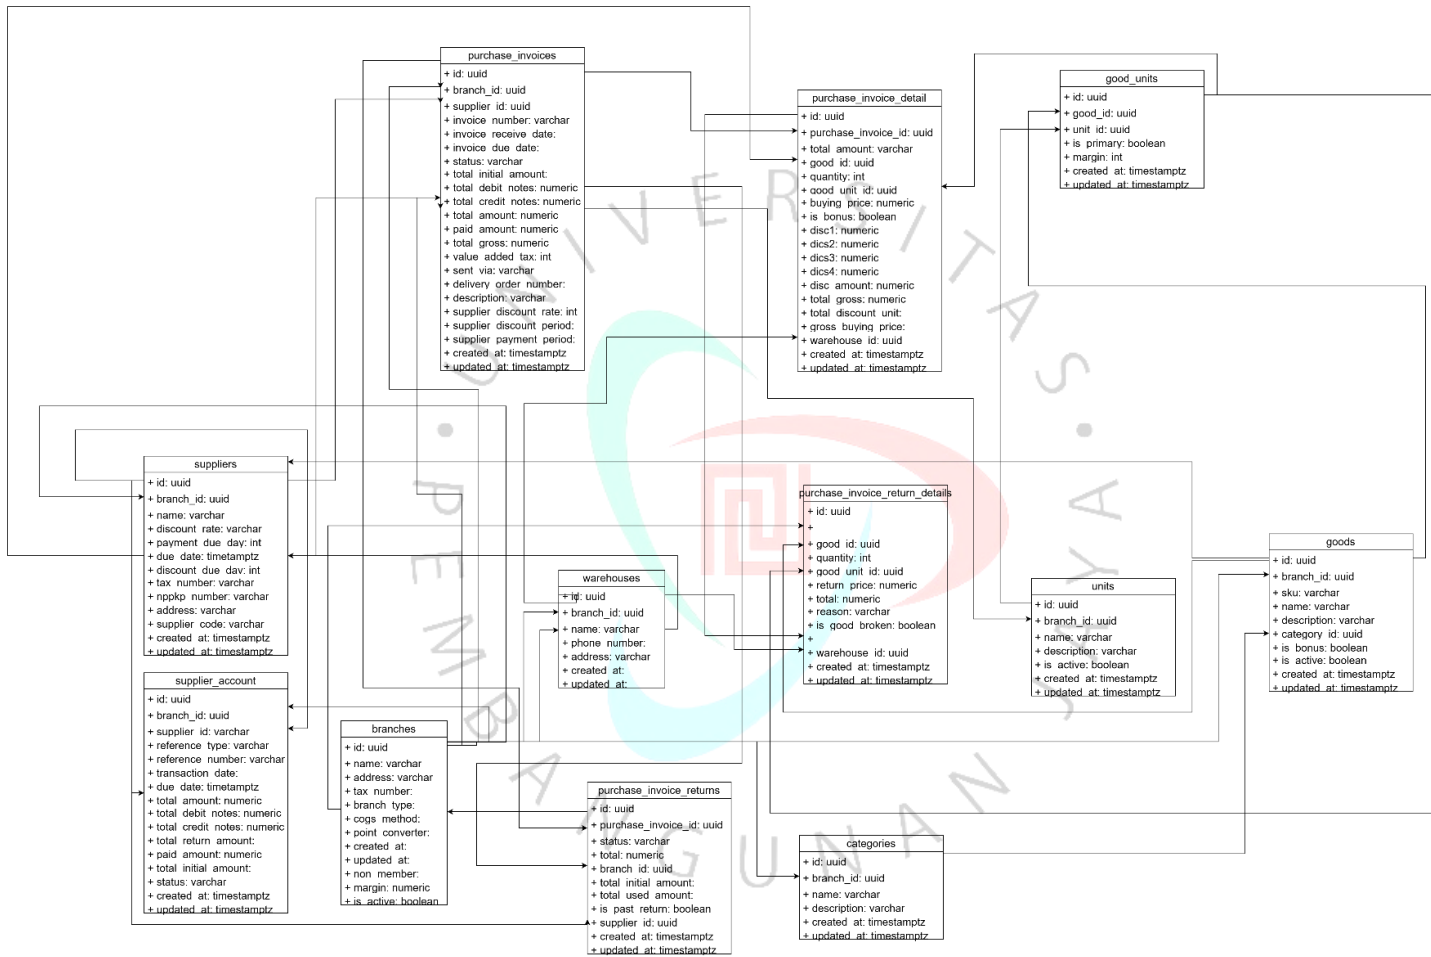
purchase_invoices
+ id: uuid
+ branch_id: uuid
+ supplier id: uuid
+ invoice number: varchar
+ invoice receive date:
+ invoice due date:
+ status: varchar
+ total initial amount:
+ total debit notes: numeric
+ total credit notes: numeric
+ total amount: numeric
+ paid amount: numeric
+ total gross: numeric
+ value added tax: int
+ sent via: varchar
+ delivery order number:
+ description: varchar
+ supplier discount rate: int
+ supplier discount period:
+ supplier payment period:
+ created at: timestamptz
+ updated at: timestamptz

purchase_invoice_detail
+ id: uuid
+ purchase_invoice_id: uuid
+ total amount: varchar
+ good id: uuid
+ quantity: int
+ good unit id: uuid
+ buying price: numeric
+ is bonus: boolean
+ disc1: numeric
+ dics2: numeric
+ dics3: numeric
+ dics4: numeric
+ disc amount: numeric
+ total gross: numeric
+ total discount unit:
+ gross buying price:
+ warehouse id: uuid
+ created at: timestamptz
+ updated at: timestamptz

good_units
+ id: uuid
+ good_id: uuid
+ unit id: uuid
+ is primary: boolean
+ margin: int
+ created at: timestamptz
+ updated at: timestamptz

suppliers
+ id: uuid
+ branch_id: uuid
+ name: varchar
+ discount rate: varchar
+ payment due day: int
+ due date: timetamptz
+ discount due dav: int
+ tax number: varchar
+ nppkp number: varchar
+ address: varchar
+ supplier code: varchar
+ created at: timestamptz
+ updated at: timestamptz

purchase_invoice_return_details
+ id: uuid
+
+ good id: uuid
+ quantity: int
+ good unit id: uuid
+ return price: numeric
+ total: numeric
+ reason: varchar
+ is good broken: boolean
+
+ warehouse id: uuid
+ created at: timestamptz
+ updated at: timestamptz

warehouses
+ id: uuid
+ branch_id: uuid
+ name: varchar
+ phone number:
+ address: varchar
+ created at:
+ updated at:

units
+ id: uuid
+ branch_id: uuid
+ name: varchar
+ description: varchar
+ is active: boolean
+ created at: timestamptz
+ updated at: timestamptz

goods
+ id: uuid
+ branch_id: uuid
+ sku: varchar
+ name: varchar
+ description: varchar
+ category id: uuid
+ is bonus: boolean
+ is active: boolean
+ created at: timestamptz
+ updated at: timestamptz

supplier_account
+ id: uuid
+ branch_id: uuid
+ supplier id: varchar
+ reference type: varchar
+ reference number: varchar
+ transaction date:
+ due date: timetamptz
+ total amount: numeric
+ total debit notes: numeric
+ total credit notes: numeric
+ total return amount:
+ paid amount: numeric
+ total initial amount:
+ status: varchar
+ created at: timestamptz
+ updated at: timestamptz

branches
+ id: uuid
+ name: varchar
+ address: varchar
+ tax number:
+ branch type:
+ cogs method:
+ point converter:
+ created at:
+ updated at:
+ non member:
+ margin: numeric
+ is active: boolean

purchase_invoice_returns
+ id: uuid
+ purchase_invoice_id: uuid
+ status: varchar
+ total: numeric
+ branch id: uuid
+ total initial amount:
+ total used amount:
+ is past return: boolean
+ supplier id: uuid
+ created at: timestamptz
+ updated at: timestamptz

categories
+ id: uuid
+ branch_id: uuid
+ name: varchar
+ description: varchar
+ created at: timestamptz
+ updated at: timestamptz